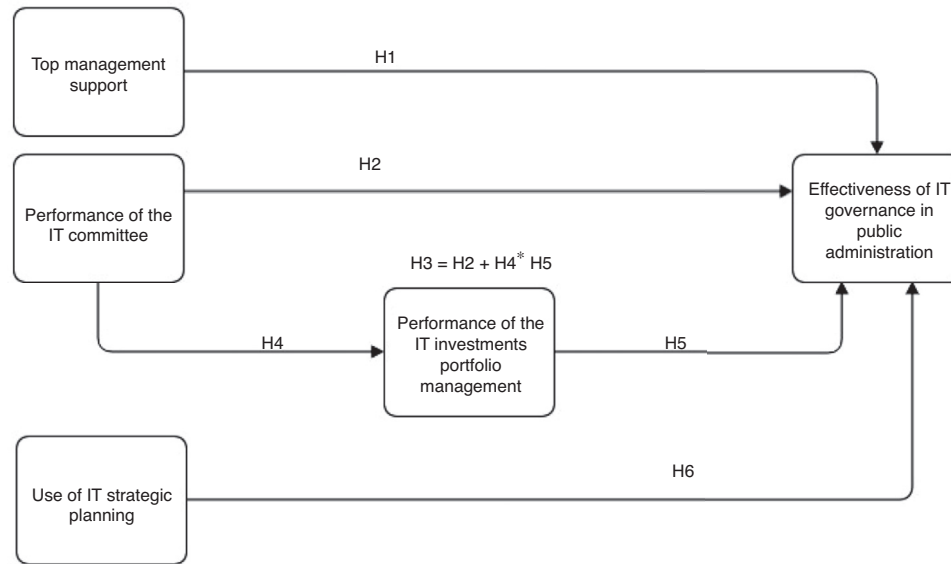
Top management support

H1

H2

Performance of the IT committee

Effectiveness of IT governance in public administration

H3 = H2 + H4* H5

H4

Performance of the IT investments portfolio management

H5

H6

Use of IT strategic planning